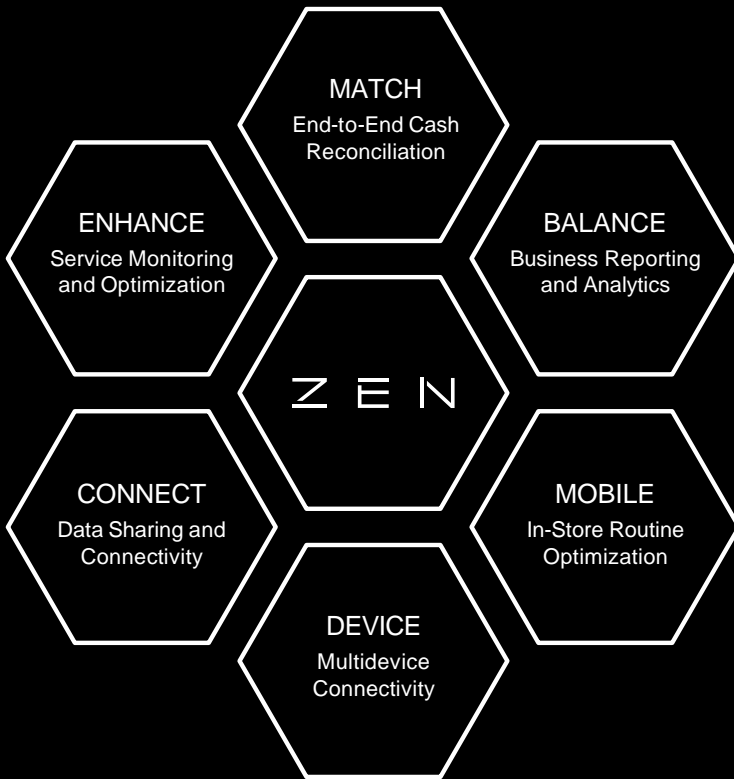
MATCH
End-to-End Cash Reconciliation

ENHANCE
Service Monitoring and Optimization

BALANCE
Business Reporting and Analytics

ZEN

CONNECT
Data Sharing and Connectivity

MOBILE
In-Store Routine Optimization

DEVICE
Multidevice Connectivity